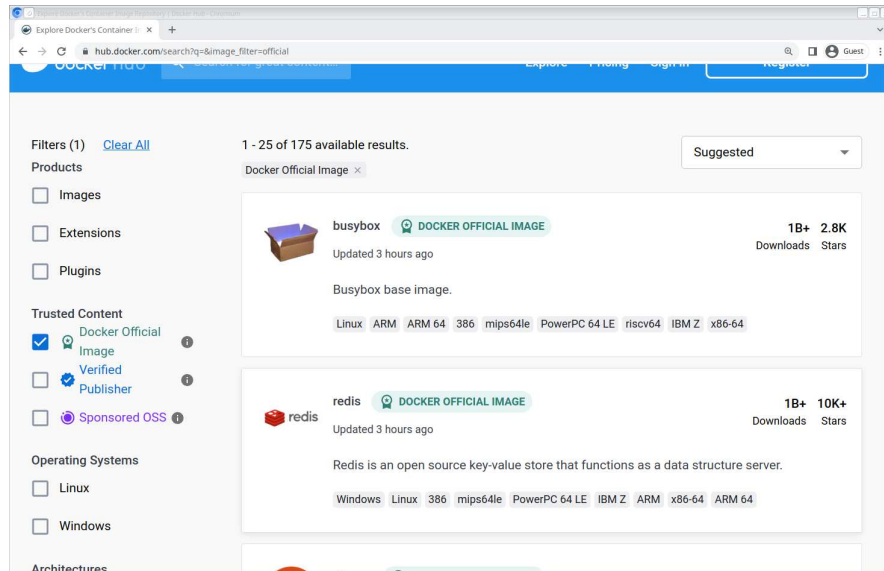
Explore Docker's Container Image Repository | Docker Hub - Chromium

Explore Docker's Container I ×  +

hub.docker.com/search?q=&image_filter=official

Guest

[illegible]

Filters (1) Clear All

Products

Images

Extensions

Plugins

Trusted Content

Docker Official Image

Verified Publisher

Sponsored OSS

Operating Systems

Linux

Windows

Architectures

1 - 25 of 175 available results.

Docker Official Image ×

Suggested

busybox DOCKER OFFICIAL IMAGE

Updated 3 hours ago

1B+ Downloads 2.8K Stars

Busybox base image.

Linux ARM ARM 64 386 mips64le PowerPC 64 LE riscv64 IBM Z x86-64

redis

redis DOCKER OFFICIAL IMAGE

Updated 3 hours ago

1B+ Downloads 10K+ Stars

Redis is an open source key-value store that functions as a data structure server.

Windows Linux 386 mips64le PowerPC 64 LE IBM Z ARM x86-64 ARM 64